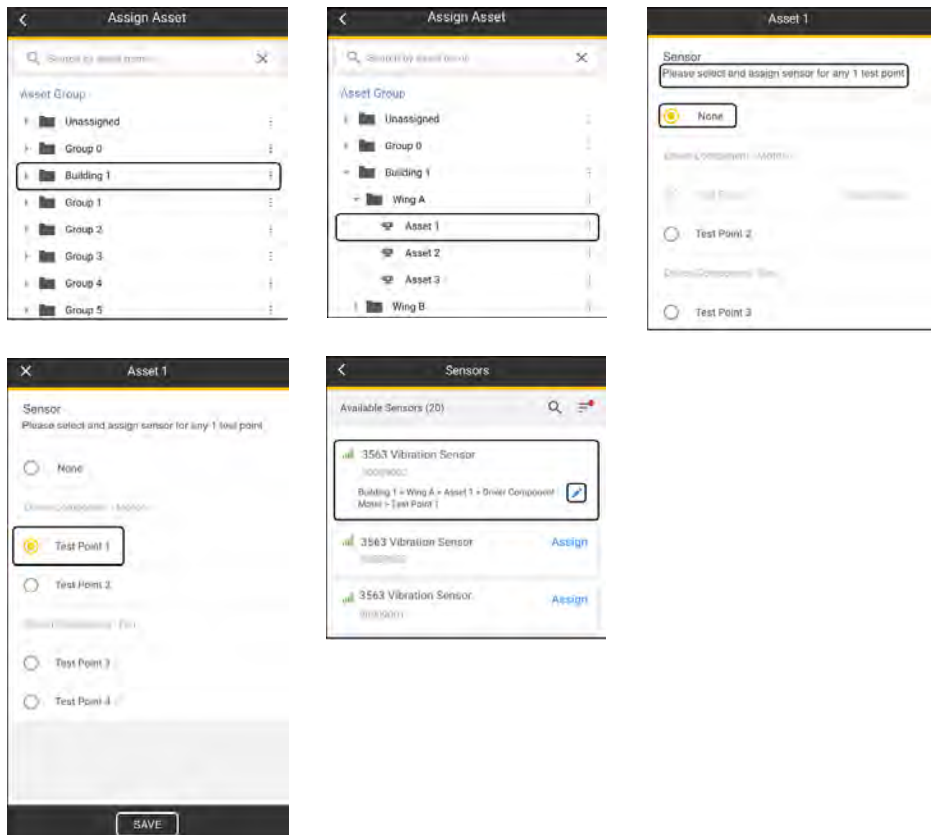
Assign Asset

Search by asset name

Asset Group

Unassigned

Group 0

Building 1

Group 1

Group 2

Group 3

Group 4

Group 5

Assign Asset

Search by asset name

Asset Group

Unassigned

Group 0

Building 1

Wing A

Asset 1

Asset 2

Asset 3

Wing B

Asset 1

Sensor

Please select and assign sensor for any 1 test point

None

Driven Component - Motor

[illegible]

Test Point 2

Driven Component - Fan

Test Point 3

Asset 1

Sensor

Please select and assign sensor for any 1 test point

None

Driven Component - Motor

Test Point 1

Test Point 2

Driven Component - Fan

Test Point 3

Test Point 4

SAVE

Sensors

Available Sensors (20)

3563 Vibration Sensor

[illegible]

Building 1 > Wing A > Asset 1 > Driver Component Motor > Test Point 1

3563 Vibration Sensor

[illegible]

Assign

3563 Vibration Sensor

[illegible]

Assign